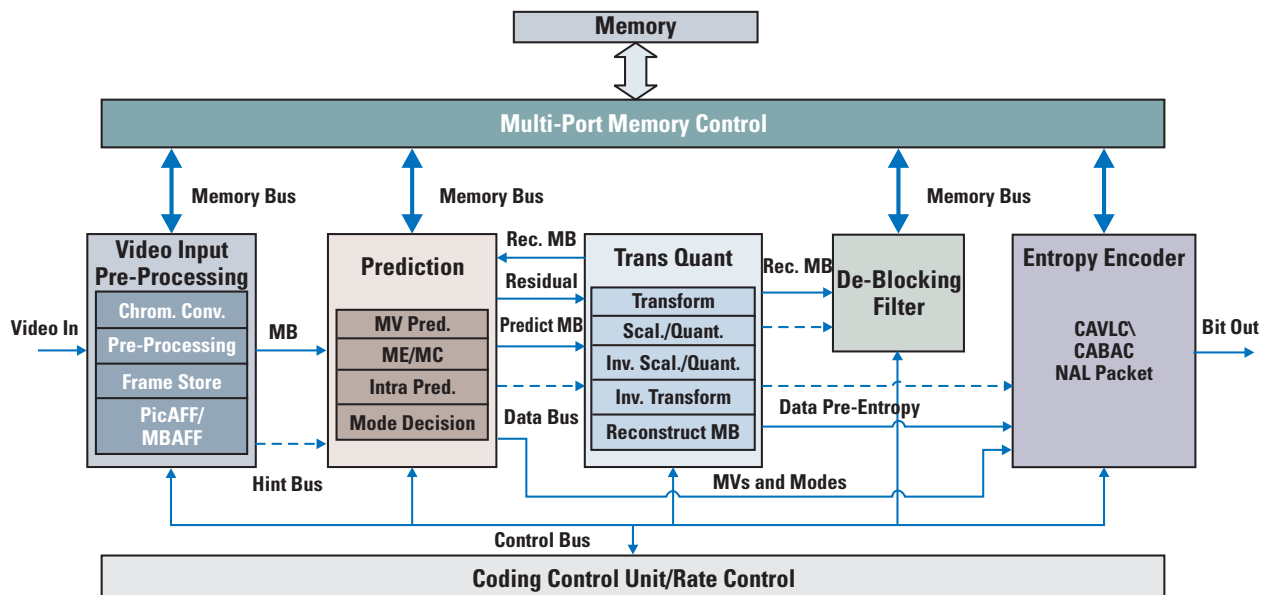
Memory

Multi-Port Memory Control

Memory Bus

Memory Bus

Memory Bus

Video Input Pre-Processing

Chrom. Conv.

Pre-Processing

Frame Store

PicAFF/ MBAFF

Video In

MB

Hint Bus

Prediction

MV Pred.

ME/MC

Intra Pred.

Mode Decision

Rec. MB

Residual

Predict MB

Data Bus

Trans Quant

Transform

Scal./Quant.

Inv. Scal./Quant.

Inv. Transform

Reconstruct MB

Rec. MB

De-Blocking Filter

Data Pre-Entropy

MVs and Modes

Entropy Encoder

CAVLC\ CABAC NAL Packet

Bit Out

Control Bus

Coding Control Unit/Rate Control